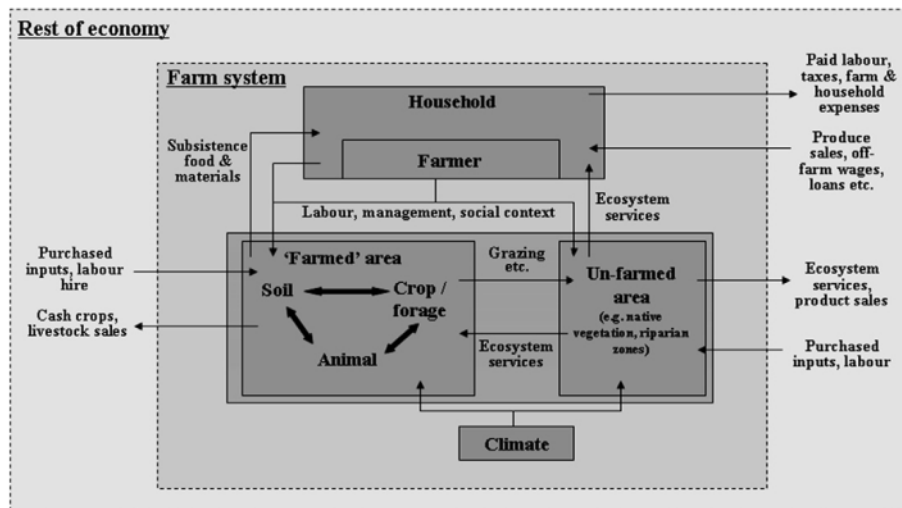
Rest of economy

Farm system

Household

Farmer

Subsistence food & materials

Paid labour, taxes, farm & household expenses

Produce sales, off-farm wages, loans etc.

Ecosystem services

Labour, management, social context

Purchased inputs, labour hire

'Farmed' area

Soil

Crop / forage

Animal

Grazing etc.

Un-farmed area

(e.g. native vegetation, riparian zones)

Ecosystem services, product sales

Cash crops, livestock sales

Ecosystem services

Purchased inputs, labour

Climate